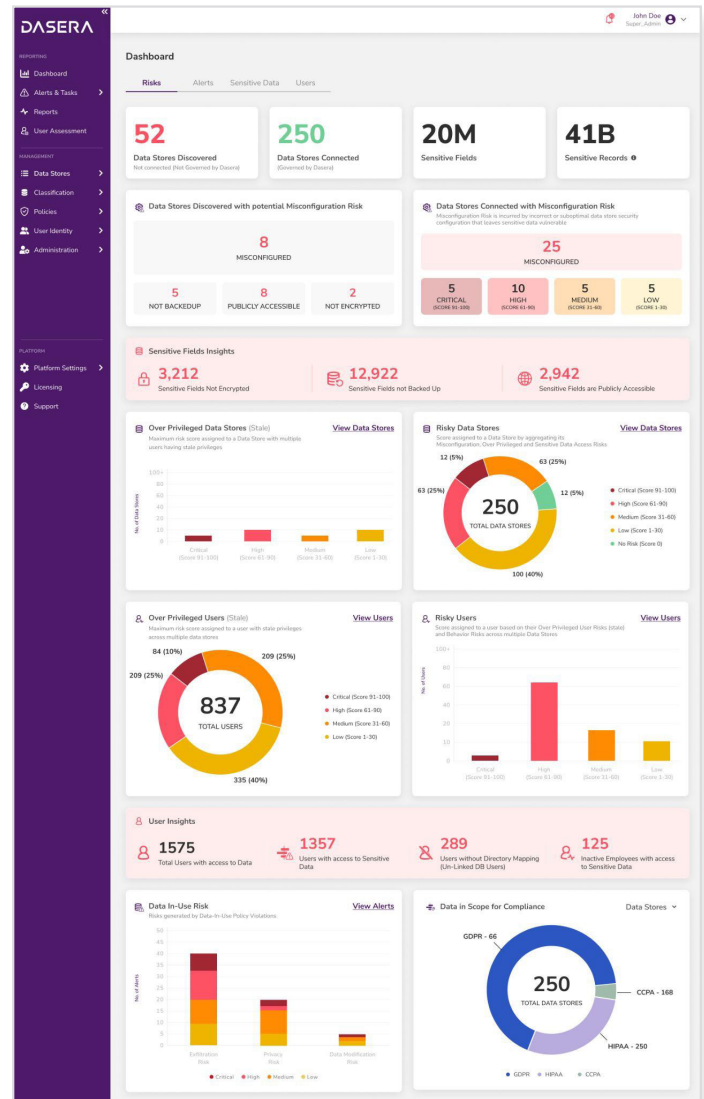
DASERA

REPORTING
Dashboard
Alerts & Tasks
Reports
User Assessment

MANAGEMENT
Data Stores
Classification
Policies
User Identity
Administration

PLATFORM
Platform Settings
Licensing
Support

John Doe
Super_Admin

Dashboard

Risks Alerts Sensitive Data Users

52
Data Stores Discovered
Not connected (Not Governed by Dasera)

250
Data Stores Connected
(Governed by Dasera)

20M
Sensitive Fields

41B
Sensitive Records

Data Stores Discovered with potential Misconfiguration Risk

8
MISCONFIGURED

5
NOT BACKEDUP

8
PUBLICLY ACCESSIBLE

2
NOT ENCRYPTED

Data Stores Connected with Misconfiguration Risk
Misconfiguration Risk is incurred by incorrect or suboptimal data store security configuration that leaves sensitive data vulnerable

25
MISCONFIGURED

5
CRITICAL
(SCORE 91-100)

10
HIGH
(SCORE 61-90)

5
MEDIUM
(SCORE 31-60)

5
LOW
(SCORE 1-30)

Sensitive Fields Insights

3,212
Sensitive Fields Not Encrypted

12,922
Sensitive Fields not Backed Up

2,942
Sensitive Fields are Publicly Accessible

Over Privileged Data Stores (Stale)
Maximum risk score assigned to a Data Store with multiply users having stale privileges
View Data Stores

No. of Data Stores
100+
80
60
40
20
10
0
Critical (Score 91-100)
High (Score 61-90)
Medium (Score 31-60)
Low (Score 1-30)

Risky Data Stores
Score assigned to a Data Store by aggregating its Misconfiguration, Over Privileged and Sensitive Data Access Risks
View Data Stores

12 (5%)
63 (25%)
63 (25%)
12 (5%)
100 (40%)
250
TOTAL DATA STORES

Critical (Score 91-100)
High (Score 61-90)
Medium (Score 31-60)
Low (Score 1-30)
No Risk (Score 0)

Over Privileged Users (Stale)
Maximum risk score assigned to a user with stale privileges across multiple data stores
View Users

84 (10%)
209 (25%)
209 (25%)
335 (40%)
837
TOTAL USERS

Critical (Score 91-100)
High (Score 61-90)
Medium (Score 31-60)
Low (Score 1-30)

Risky Users
Score assigned to a user based on their Over Privileged User Risks (stale) and Behavior Risks across multiple Data Stores
View Users

No. of Users
100+
80
60
40
20
0
Critical (Score 91-100)
High (Score 61-90)
Medium (Score 31-60)
Low (Score 1-30)

User Insights

1575
Total Users with access to Data

1357
Users with access to Sensitive Data

289
Users without Directory Mapping (Un-Linked DB Users)

125
Inactive Employees with access to Sensitive Data

Data In-Use Risk
Risks generated by Data-In-Use Policy Violations
View Alerts

No. of Alerts
50
45
40
35
30
25
20
15
10
5
0
Exfiltration Risk
Privacy Risk
Data Modification Risk

Critical High Medium Low

Data in Scope for Compliance
Data Stores

GDPR - 66
250
TOTAL DATA STORES
CCPA - 168
HIPAA - 250

GDPR HIPAA CCPA